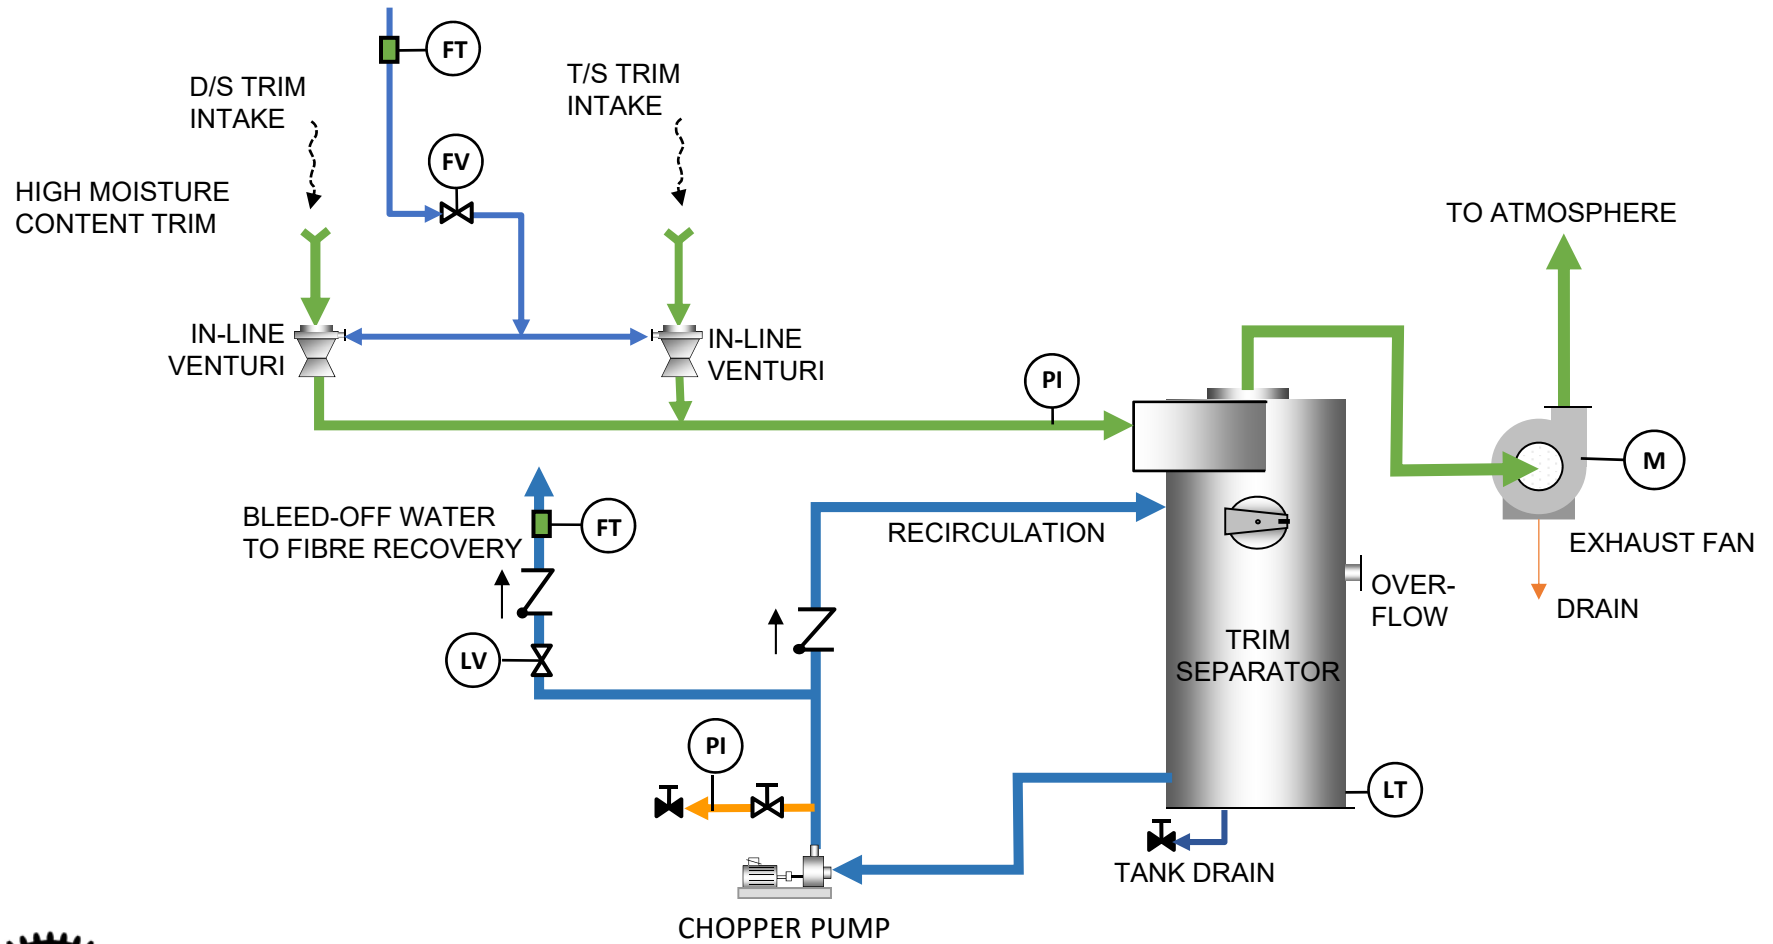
FT

D/S TRIM
INTAKE

FV

T/S TRIM
INTAKE

HIGH MOISTURE
CONTENT TRIM

TO ATMOSPHERE

IN-LINE
VENTURI

IN-LINE
VENTURI

PI

M

BLEED-OFF WATER
TO FIBRE RECOVERY

FT

RECIRCULATION

EXHAUST FAN

OVER-
FLOW

DRAIN

LV

TRIM
SEPARATOR

PI

LT

TANK DRAIN

CHOPPER PUMP